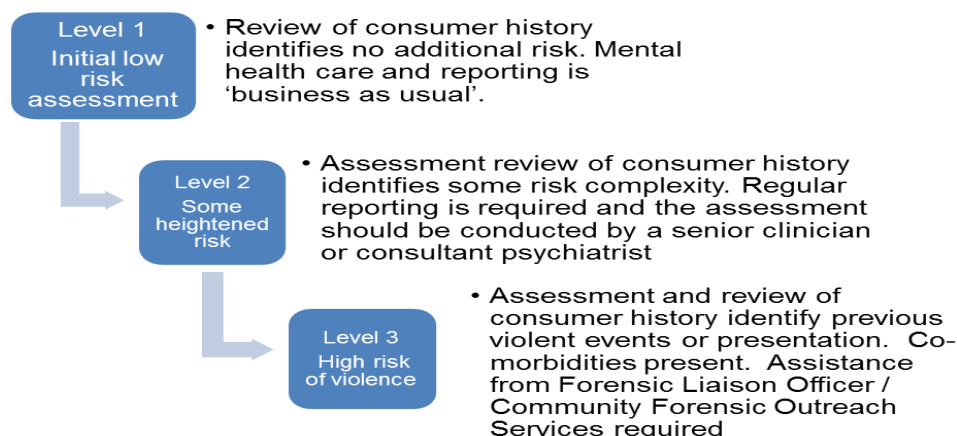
Level 1
Initial low risk assessment

• Review of consumer history identifies no additional risk. Mental health care and reporting is 'business as usual'.

Level 2
Some heightened risk

• Assessment review of consumer history identifies some risk complexity. Regular reporting is required and the assessment should be conducted by a senior clinician or consultant psychiatrist

Level 3
High risk of violence

• Assessment and review of consumer history identify previous violent events or presentation. Co-morbidities present. Assistance from Forensic Liaison Officer / Community Forensic Outreach Services required